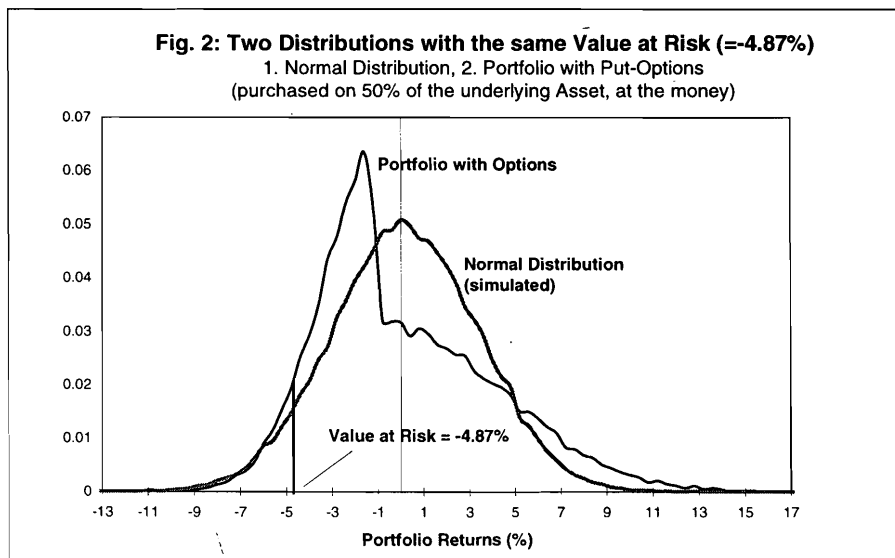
Fig. 2: Two Distributions with the same Value at Risk (=-4.87%)
1. Normal Distribution, 2. Portfolio with Put-Options
(purchased on 50% of the underlying Asset, at the money)

0.07
0.06
0.05
0.04
0.03
0.02
0.01
0

Portfolio with Options
Normal Distribution (simulated)
Value at Risk = -4.87%

-13 -11 -9 -7 -5 -3 -1 1 3 5 7 9 11 13 15 17

Portfolio Returns (%)